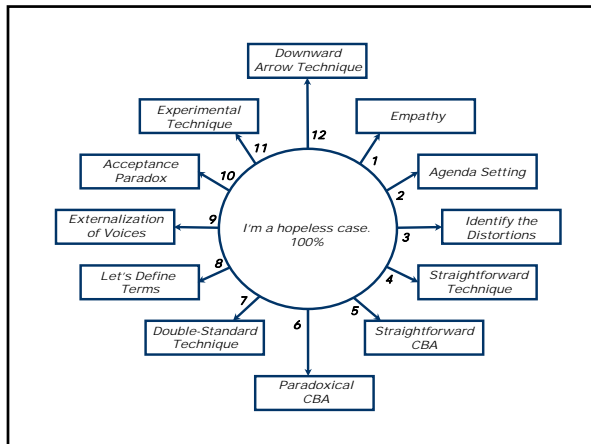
I'm a hopeless case. 100%

Downward Arrow Technique
12

1
Empathy

2
Agenda Setting

3
Identify the Distortions

4
Straightforward Technique

5
Straightforward CBA

6
Paradoxical CBA

7
Double-Standard Technique

8
Let's Define Terms

9
Externalization of Voices

10
Acceptance Paradox

11
Experimental Technique